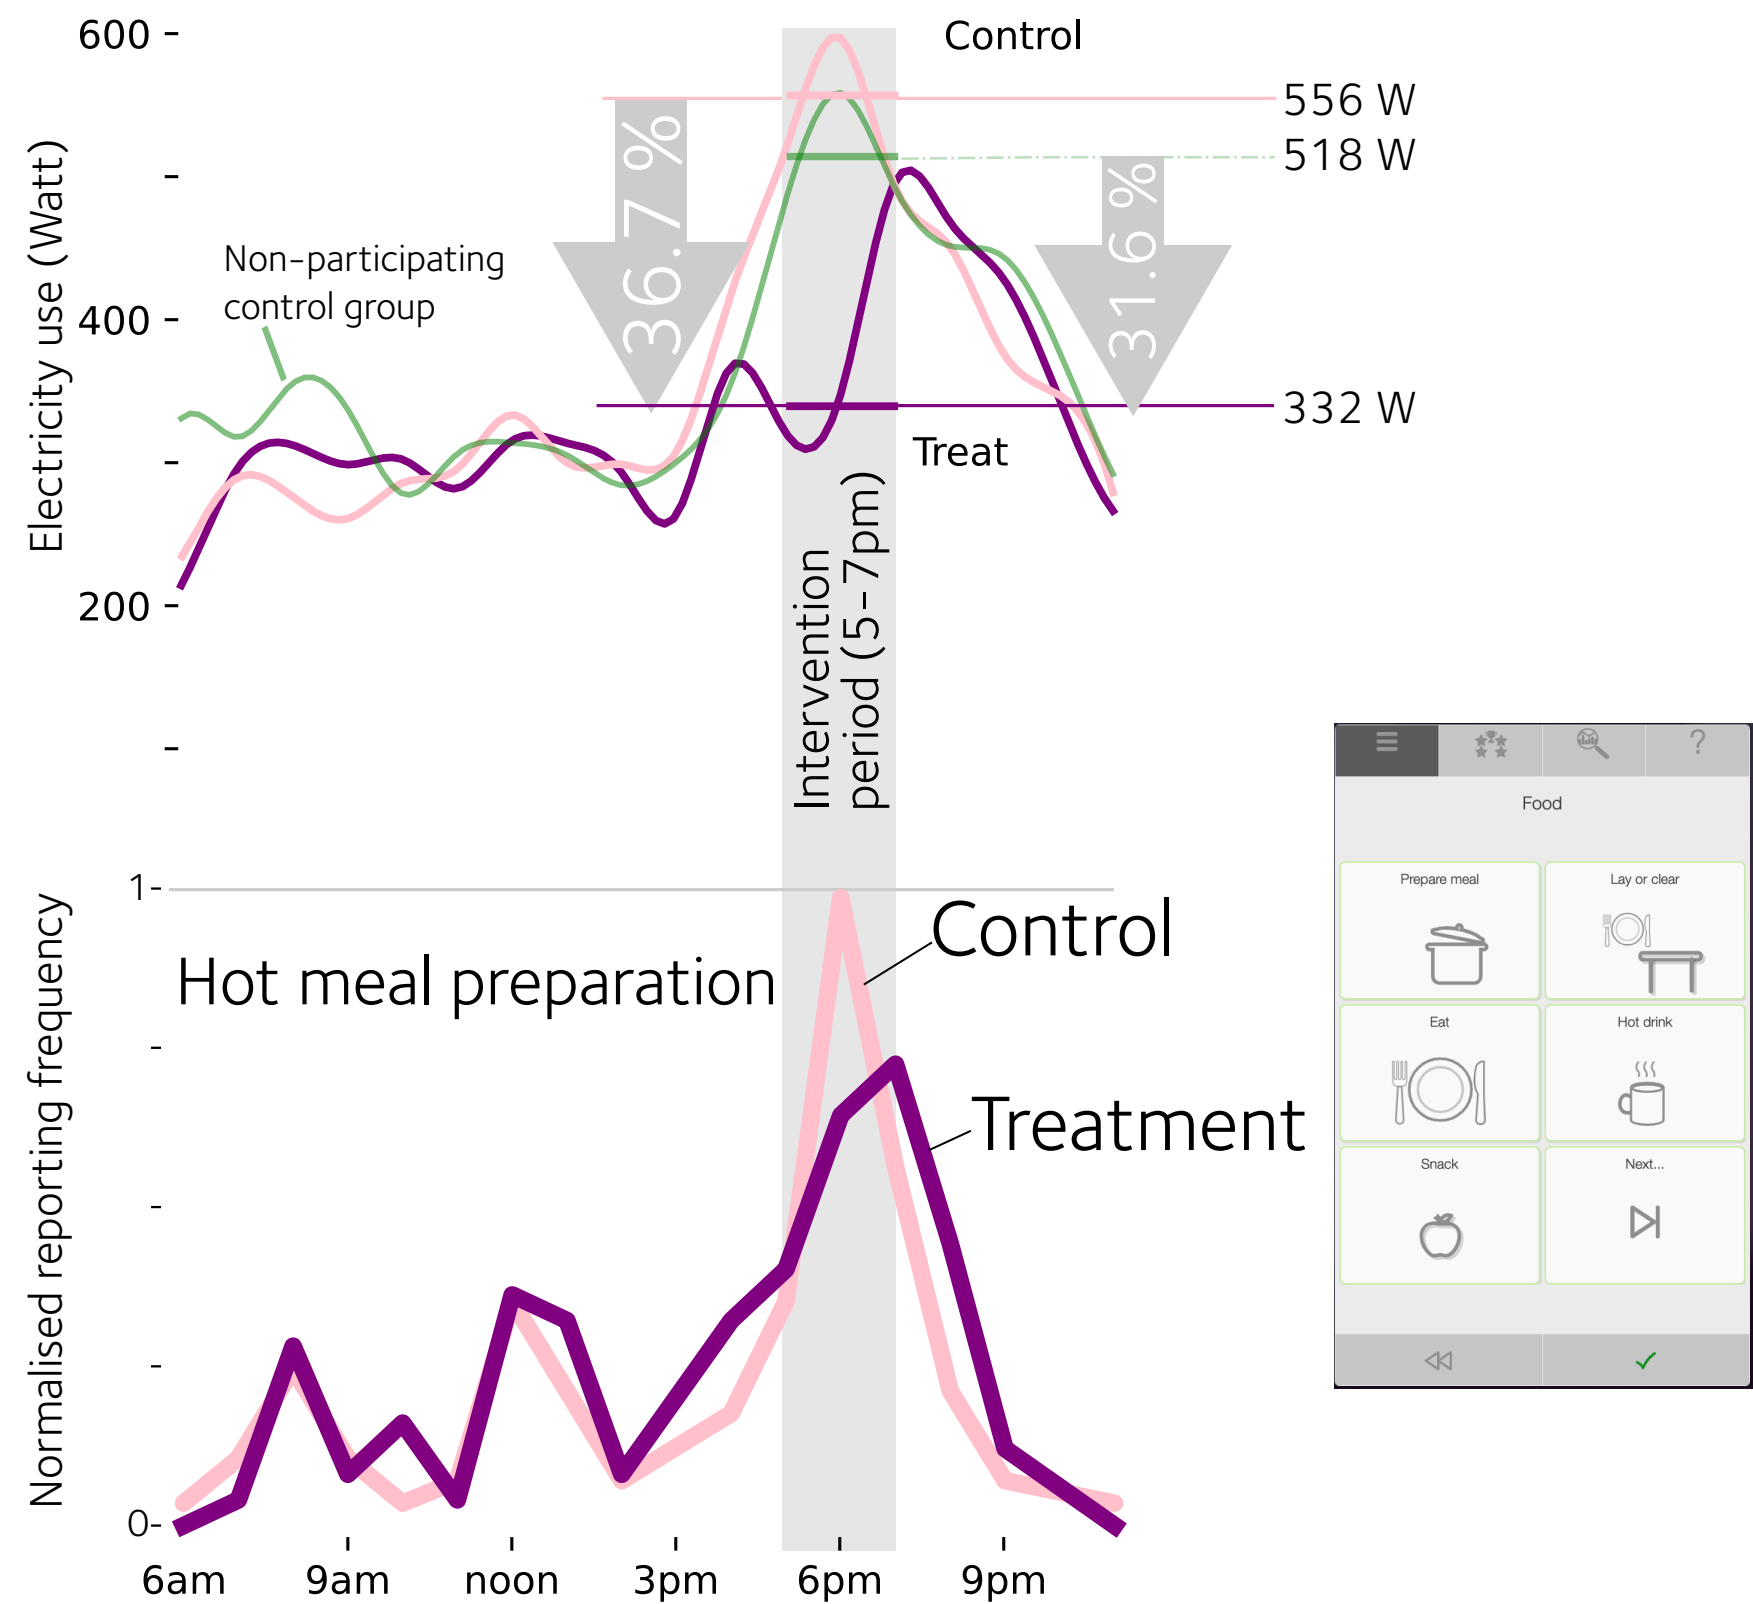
600
Control
556 W
518 W
36.7 %
31.6 %
Non-participating control group
Electricity use (Watt)
400
332 W
Treat
200
Intervention period (5–7pm)
1
Control
Hot meal preparation
Treatment
Normalised reporting frequency
0
6am
9am
noon
3pm
6pm
9pm

?
Food
Prepare meal
Lay or clear
Eat
Hot drink
Snack
Next...
✓